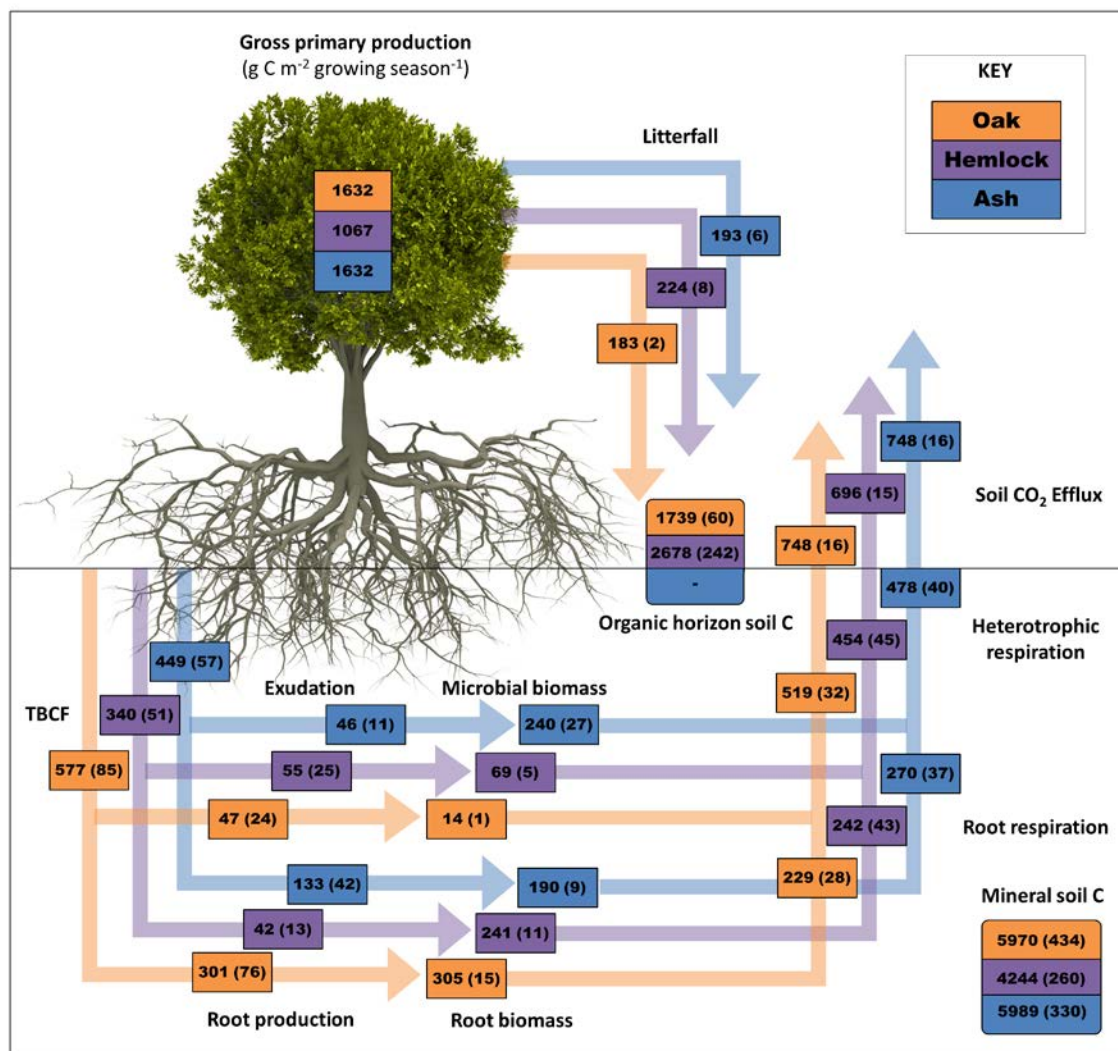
Gross primary production
(g C m$^{-2}$ growing season$^{-1}$)

KEY
Oak
Hemlock
Ash

1632
1067
1632

Litterfall
193 (6)
224 (8)
183 (2)

748 (16)
696 (15)
748 (16)
Soil $CO_2$ Efflux

1739 (60)
2678 (242)
-
Organic horizon soil C

478 (40)
454 (45)
519 (32)
Heterotrophic respiration

449 (57)
340 (51)
577 (85)
TBCF

Exudation
46 (11)
55 (25)
47 (24)

Microbial biomass
240 (27)
69 (5)
14 (1)

270 (37)
242 (43)
229 (28)
Root respiration

133 (42)
42 (13)
301 (76)
Root production

190 (9)
241 (11)
305 (15)
Root biomass

Mineral soil C
5970 (434)
4244 (260)
5989 (330)